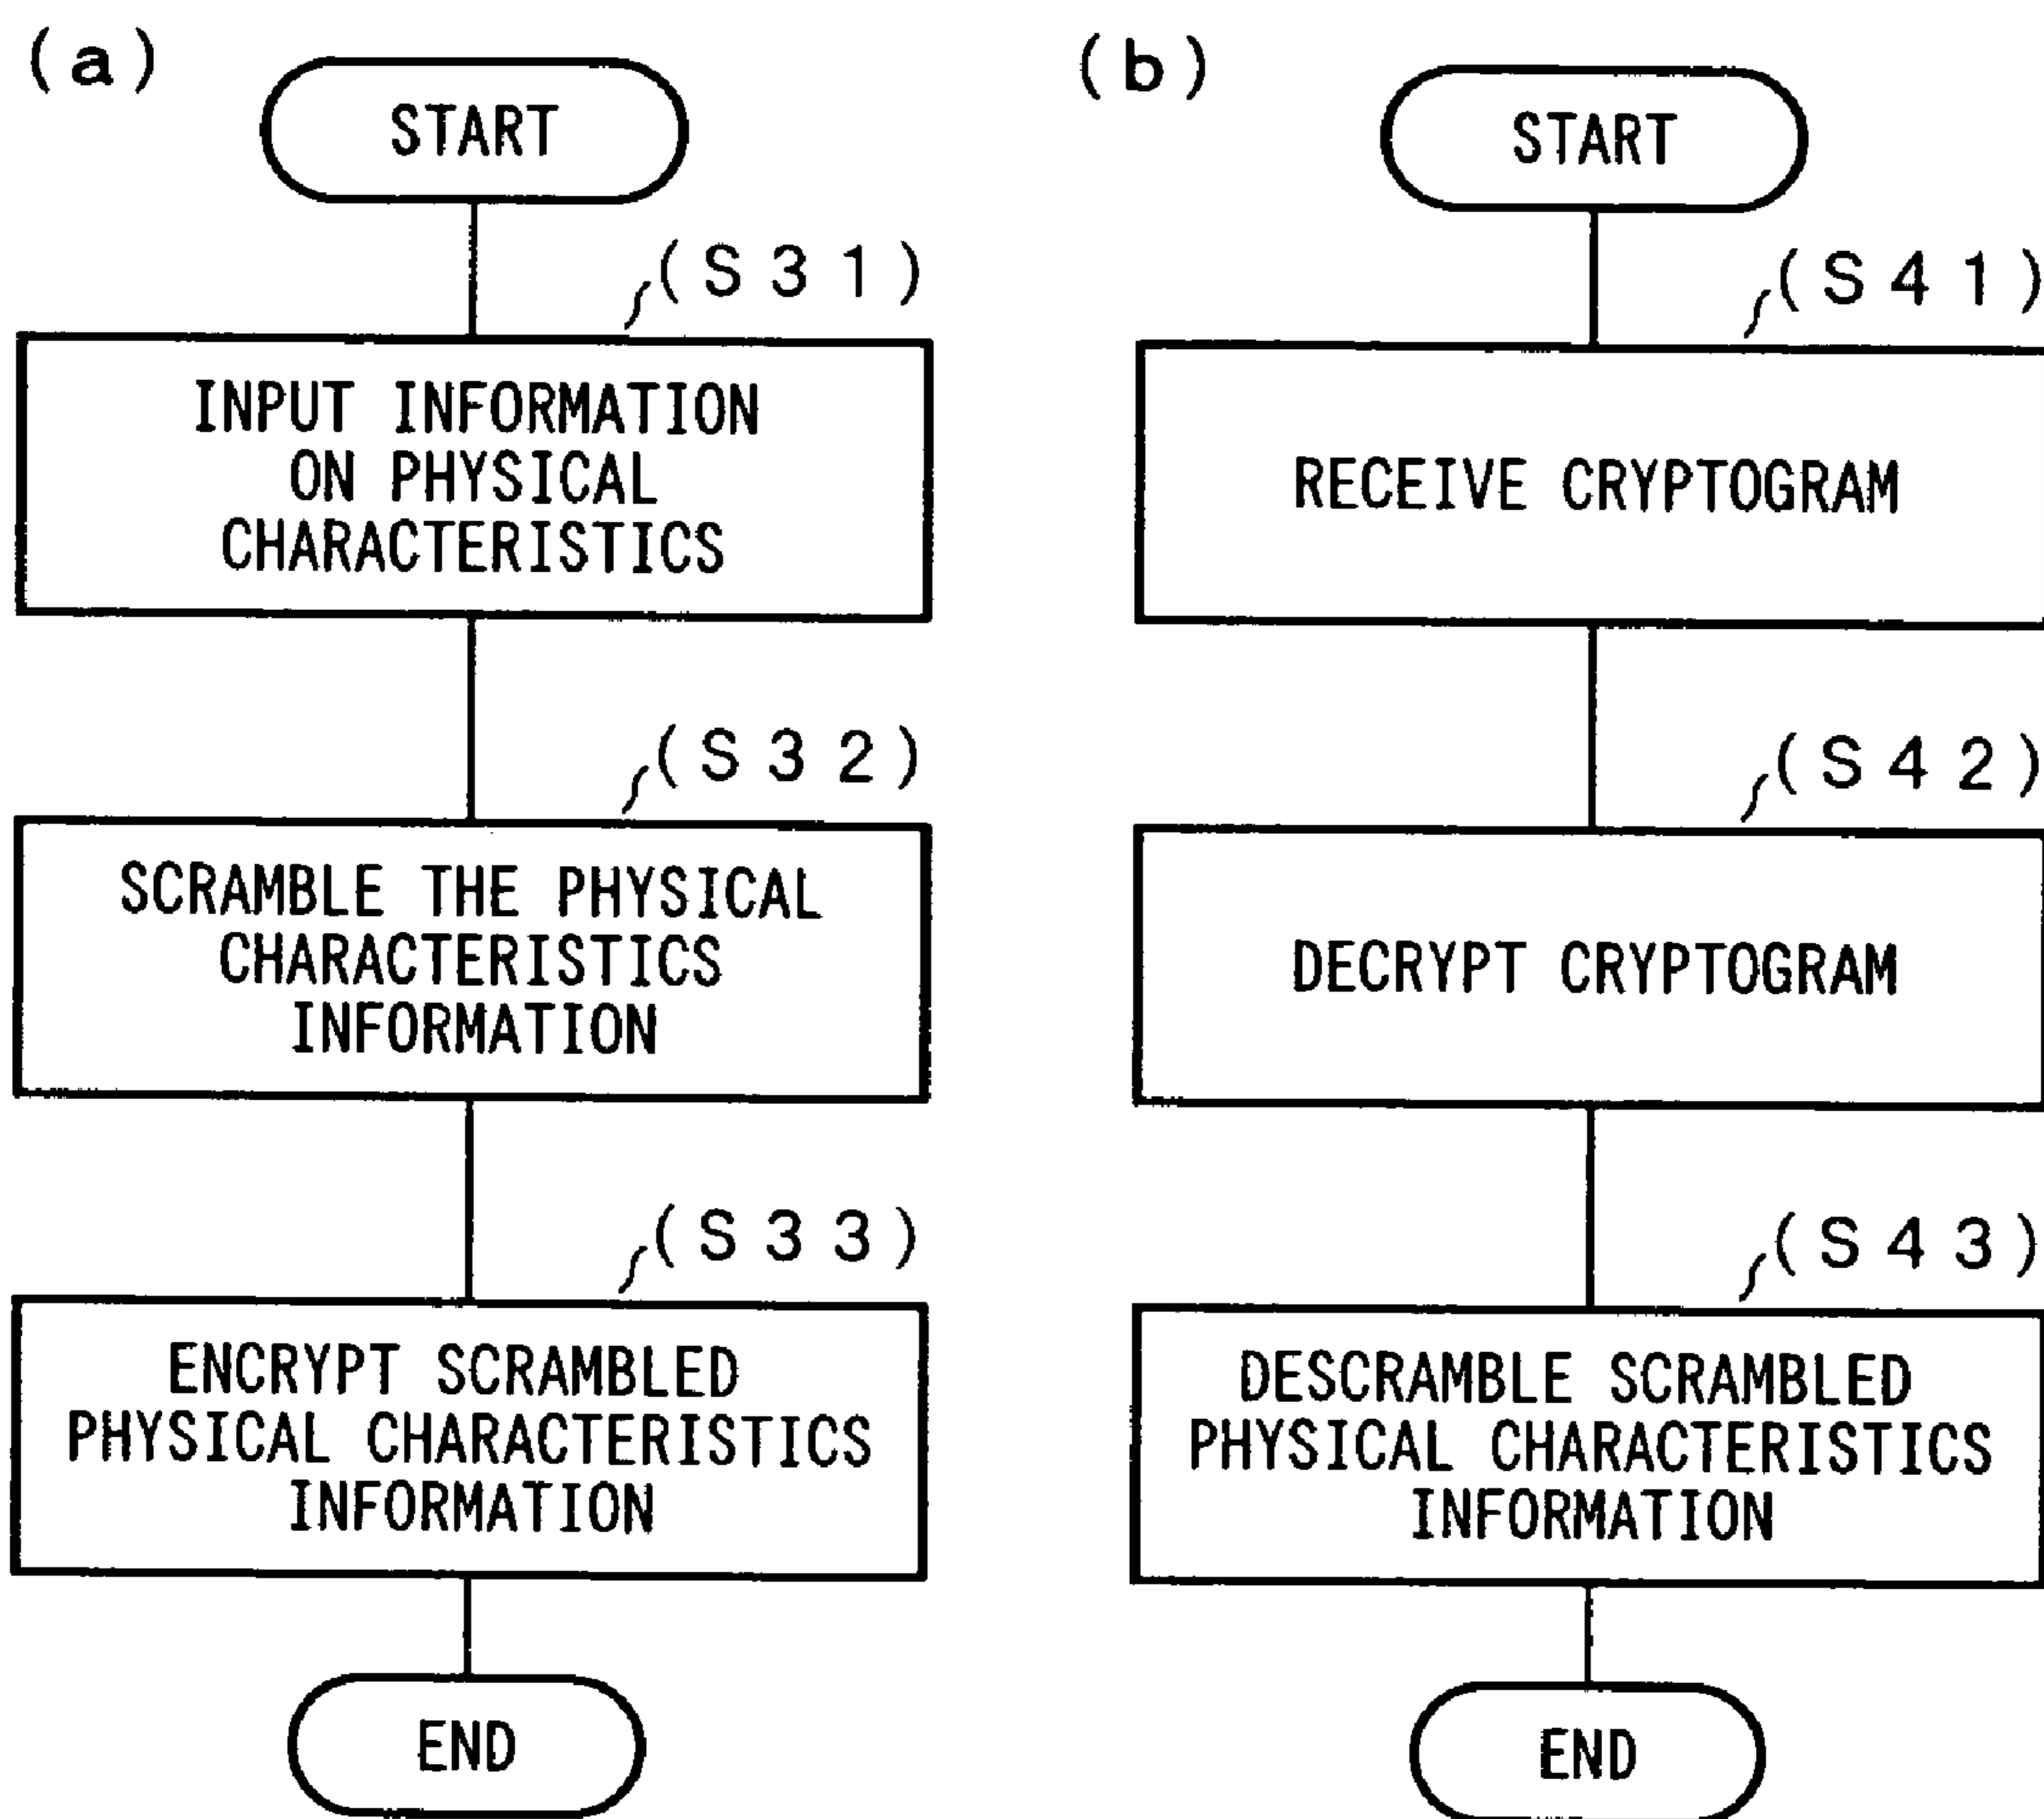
(a)

START

(S31)

INPUT INFORMATION ON PHYSICAL CHARACTERISTICS

(S32)

SCRAMBLE THE PHYSICAL CHARACTERISTICS INFORMATION

(S33)

ENCRYPT SCRAMBLED PHYSICAL CHARACTERISTICS INFORMATION

END

(b)

START

(S41)

RECEIVE CRYPTOGRAM

(S42)

DECRYPT CRYPTOGRAM

(S43)

DESCRAMBLE SCRAMBLED PHYSICAL CHARACTERISTICS INFORMATION

END